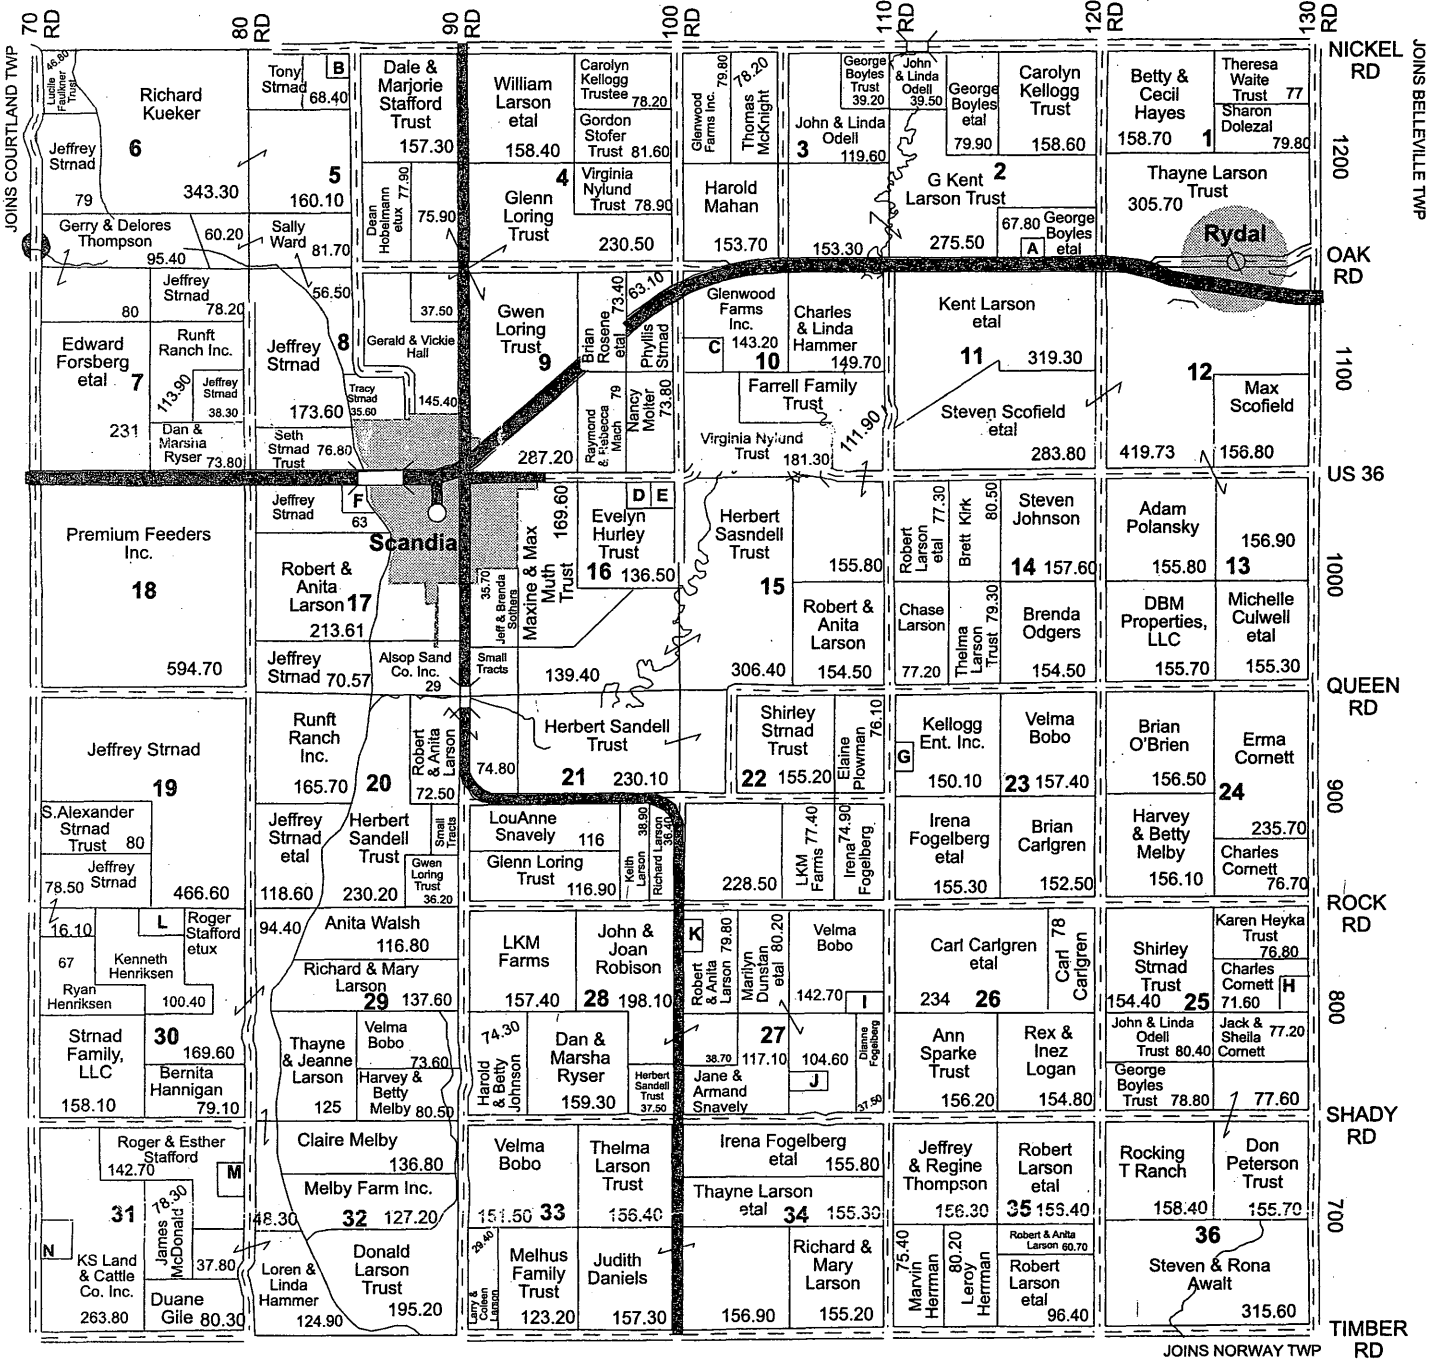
70 RD
80 RD
90 RD
100 RD
110 RD
120 RD
130 RD
NICKEL RD
JOINS BELLEVILLE TWP
JOINS COURTLAND TWP

Lucile Faulkner Trust 46.80
Richard Kueker
Jeffrey Strnad
6
79
343.30
Tony Strnad
B
68.40
5
160.10
Dale & Marjorie Stafford Trust
157.30
William Larson etal
158.40
Carolyn Kellogg Trustee 78.20
Gordon Stofer Trust 81.60
4
Glenwood Farms Inc. 79.80
Thomas McKnight 78.20
George Boyles Trust 39.20
John & Linda Odell 39.50
John & Linda Odell
3
119.60
George Boyles etal
79.90
Carolyn Kellogg Trust
158.60
2
Betty & Cecil Hayes
158.70
Theresa Waite Trust 77
Sharon Dolezal
1
79.80
1200

Gerry & Delores Thompson
95.40
60.20
Sally Ward
81.70
Dean Hobelmann etux 77.90
75.90
Glenn Loring Trust
Virginia Nylund Trust 78.90
230.50
Harold Mahan
153.70
153.30
G Kent Larson Trust
275.50
67.80
George Boyles etal
A
Thayne Larson Trust
305.70
Rydal
OAK RD

Jeffrey Strnad
78.20
80
56.50
37.50
Gerald & Vickie Hall
145.40
Gwen Loring Trust
9
Brian Rosene etal 73.40
63.10
Phyllis Strnad
Glenwood Farms Inc.
C
143.20
10
Charles & Linda Hammer
149.70
Kent Larson etal
11
319.30
12
1100
Edward Forsberg etal
7
231
Runft Ranch Inc.
113.90
Jeffrey Strnad
38.30
Dan & Marsha Ryser
73.80
Jeffrey Strnad
8
173.60
Tracy Strnad 35.60
Seth Strnad Trust
76.80
287.20
Raymond & Rebecca Mach 79
Nancy Molter 73.80
Farrell Family Trust
Virginia Nylund Trust
181.30
111.90
Steven Scofield etal
283.80
Max Scofield
419.73
156.80
US 36

Premium Feeders Inc.
18
594.70
Jeffrey Strnad
F
63
Scandia
Robert & Anita Larson
17
213.61
Jeffrey Strnad
70.57
Alsop Sand Co. Inc.
29
Jeff & Brenda Sothers 35.70
Maxine & Max Muth Trust
169.60
D
E
Evelyn Hurley Trust
16
136.50
Small Tracts
139.40
Herbert Sasndell Trust
15
306.40
155.80
Robert & Anita Larson
154.50
Robert Larson etal 77.30
Brett Kirk 80.50
Steven Johnson
14
157.60
Chase Larson
77.20
Thelma Larson Trust 79.30
Brenda Odgers
154.50
Adam Polansky
155.80
156.90
13
DBM Properties, LLC
155.70
Michelle Culwell etal
155.30
1000
QUEEN RD

Jeffrey Strnad
19
S.Alexander Strnad Trust
80
Jeffrey Strnad
78.50
466.60
Runft Ranch Inc.
165.70
20
Robert & Anita Larson
72.50
74.80
Herbert Sandell Trust
21
230.10
Shirley Strnad Trust
22
155.20
Elaine Plowman 76.10
Kellogg Ent. Inc.
G
150.10
Velma Bobo
23
157.40
Brian O'Brien
156.50
Erma Cornett
24
900
Jeffrey Strnad etal
118.60
Herbert Sandell Trust
230.20
Small Tracts
Gwen Loring Trust 36.20
LouAnne Snavely
116
Glenn Loring Trust
116.90
Keith Larson 38.90
Richard Larson 38.40
228.50
LKM Farms 77.40
Irena Fogelberg 74.90
Irena Fogelberg etal
155.30
Brian Carlgren
152.50
Harvey & Betty Melby
156.10
235.70
Charles Cornett
76.70
ROCK RD

16.10
67
L
Roger Stafford etux
Kenneth Henriksen
Ryan Henriksen
100.40
94.40
Anita Walsh
116.80
Richard & Mary Larson
29
137.60
LKM Farms
157.40
John & Joan Robison
28
198.10
K
Robert & Anita Larson 79.80
Marilyn Dunstan etal 80.20
Velma Bobo
142.70
I
Carl Carlgren etal
234
26
Carl Carlgren 78
Shirley Strnad Trust
154.40
25
Karen Heyka Trust
76.80
Charles Cornett
H
71.60
800
Strnad Family, LLC
30
158.10
169.60
Bernita Hannigan
79.10
Thayne & Jeanne Larson
125
Velma Bobo
73.60
Harvey & Betty Melby
80.50
74.30
Harold & Betty Johnson
Dan & Marsha Ryser
159.30
Herbert Sandell Trust 37.50
38.70
117.10
27
104.60
Jane & Armand Snavely
J
Dianne Fogelberg
37.50
Ann Sparke Trust
156.20
Rex & Inez Logan
154.80
John & Linda Odell Trust 80.40
Jack & Sheila Cornett
77.20
George Boyles Trust 78.80
77.60
SHADY RD

Roger & Esther Stafford
142.70
M
31
78.30
James McDonald
N
KS Land & Cattle Co. Inc.
263.80
37.80
Duane Gile
80.30
48.30
Claire Melby
136.80
Melby Farm Inc.
32
127.20
Loren & Linda Hammer
124.90
Donald Larson Trust
195.20
Velma Bobo
151.50
33
Thelma Larson Trust
156.40
29.40
Larry & Colleen Larson
Melhus Family Trust
123.20
Judith Daniels
157.30
Irena Fogelberg etal
155.80
Thayne Larson etal
34
155.30
156.90
Richard & Mary Larson
155.20
Jeffrey & Regine Thompson
156.30
Robert Larson etal
35
155.40
Marvin Herrman 75.40
Leroy Herrman 80.20
Robert & Anita Larson 60.70
Robert Larson etal
96.40
Rocking T Ranch
158.40
Don Peterson Trust
155.70
36
Steven & Rona Awalt
315.60
700
TIMBER RD
JOINS NORWAY TWP